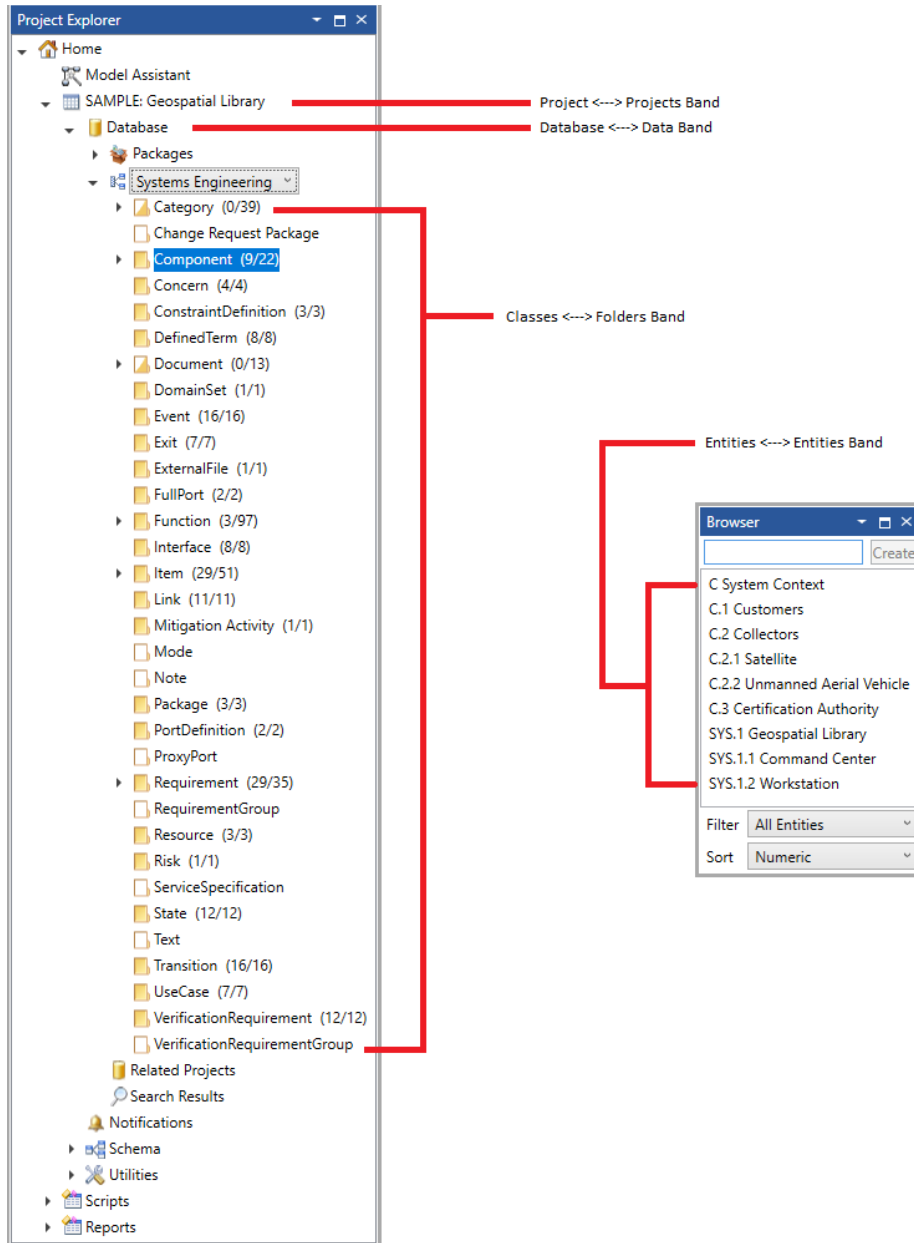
Project Explorer

Home
Model Assistant
SAMPLE: Geospatial Library
Database
Packages
Systems Engineering
Category (0/39)
Change Request Package
Component (9/22)
Concern (4/4)
ConstraintDefinition (3/3)
DefinedTerm (8/8)
Document (0/13)
DomainSet (1/1)
Event (16/16)
Exit (7/7)
ExternalFile (1/1)
FullPort (2/2)
Function (3/97)
Interface (8/8)
Item (29/51)
Link (11/11)
Mitigation Activity (1/1)
Mode
Note
Package (3/3)
PortDefinition (2/2)
ProxyPort
Requirement (29/35)
RequirementGroup
Resource (3/3)
Risk (1/1)
ServiceSpecification
State (12/12)
Text
Transition (16/16)
UseCase (7/7)
VerificationRequirement (12/12)
VerificationRequirementGroup
Related Projects
Search Results
Notifications
Schema
Utilities
Scripts
Reports

Project <---> Projects Band
Database <---> Data Band
Classes <---> Folders Band
Entities <---> Entities Band

Browser
Create
C System Context
C.1 Customers
C.2 Collectors
C.2.1 Satellite
C.2.2 Unmanned Aerial Vehicle
C.3 Certification Authority
SYS.1 Geospatial Library
SYS.1.1 Command Center
SYS.1.2 Workstation
Filter All Entities
Sort Numeric